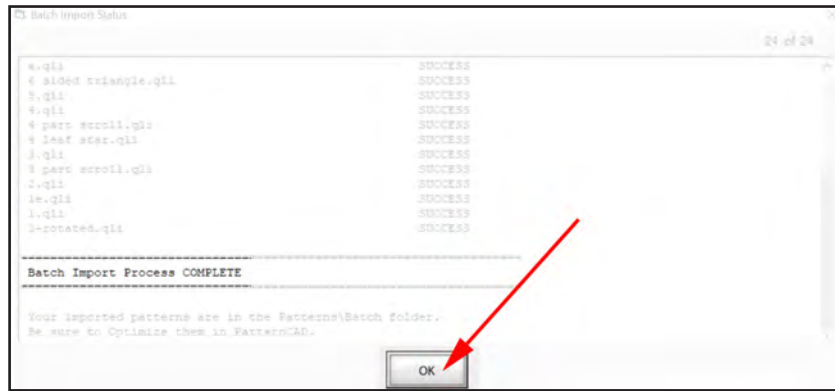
Batch Import Status

24 of 24

a.qli SUCCESS
6 sided triangle.qli SUCCESS
5.qli SUCCESS
4.qli SUCCESS
4 part scroll.qli SUCCESS
4 leaf star.qli SUCCESS
3.qli SUCCESS
3 part scroll.qli SUCCESS
2.qli SUCCESS
1e.qli SUCCESS
1.qli SUCCESS
1-rotated.qli SUCCESS

Batch Import Process COMPLETE

Your imported patterns are in the Patterns\Batch folder.
Be sure to Optimize them in PatternCAD.

OK